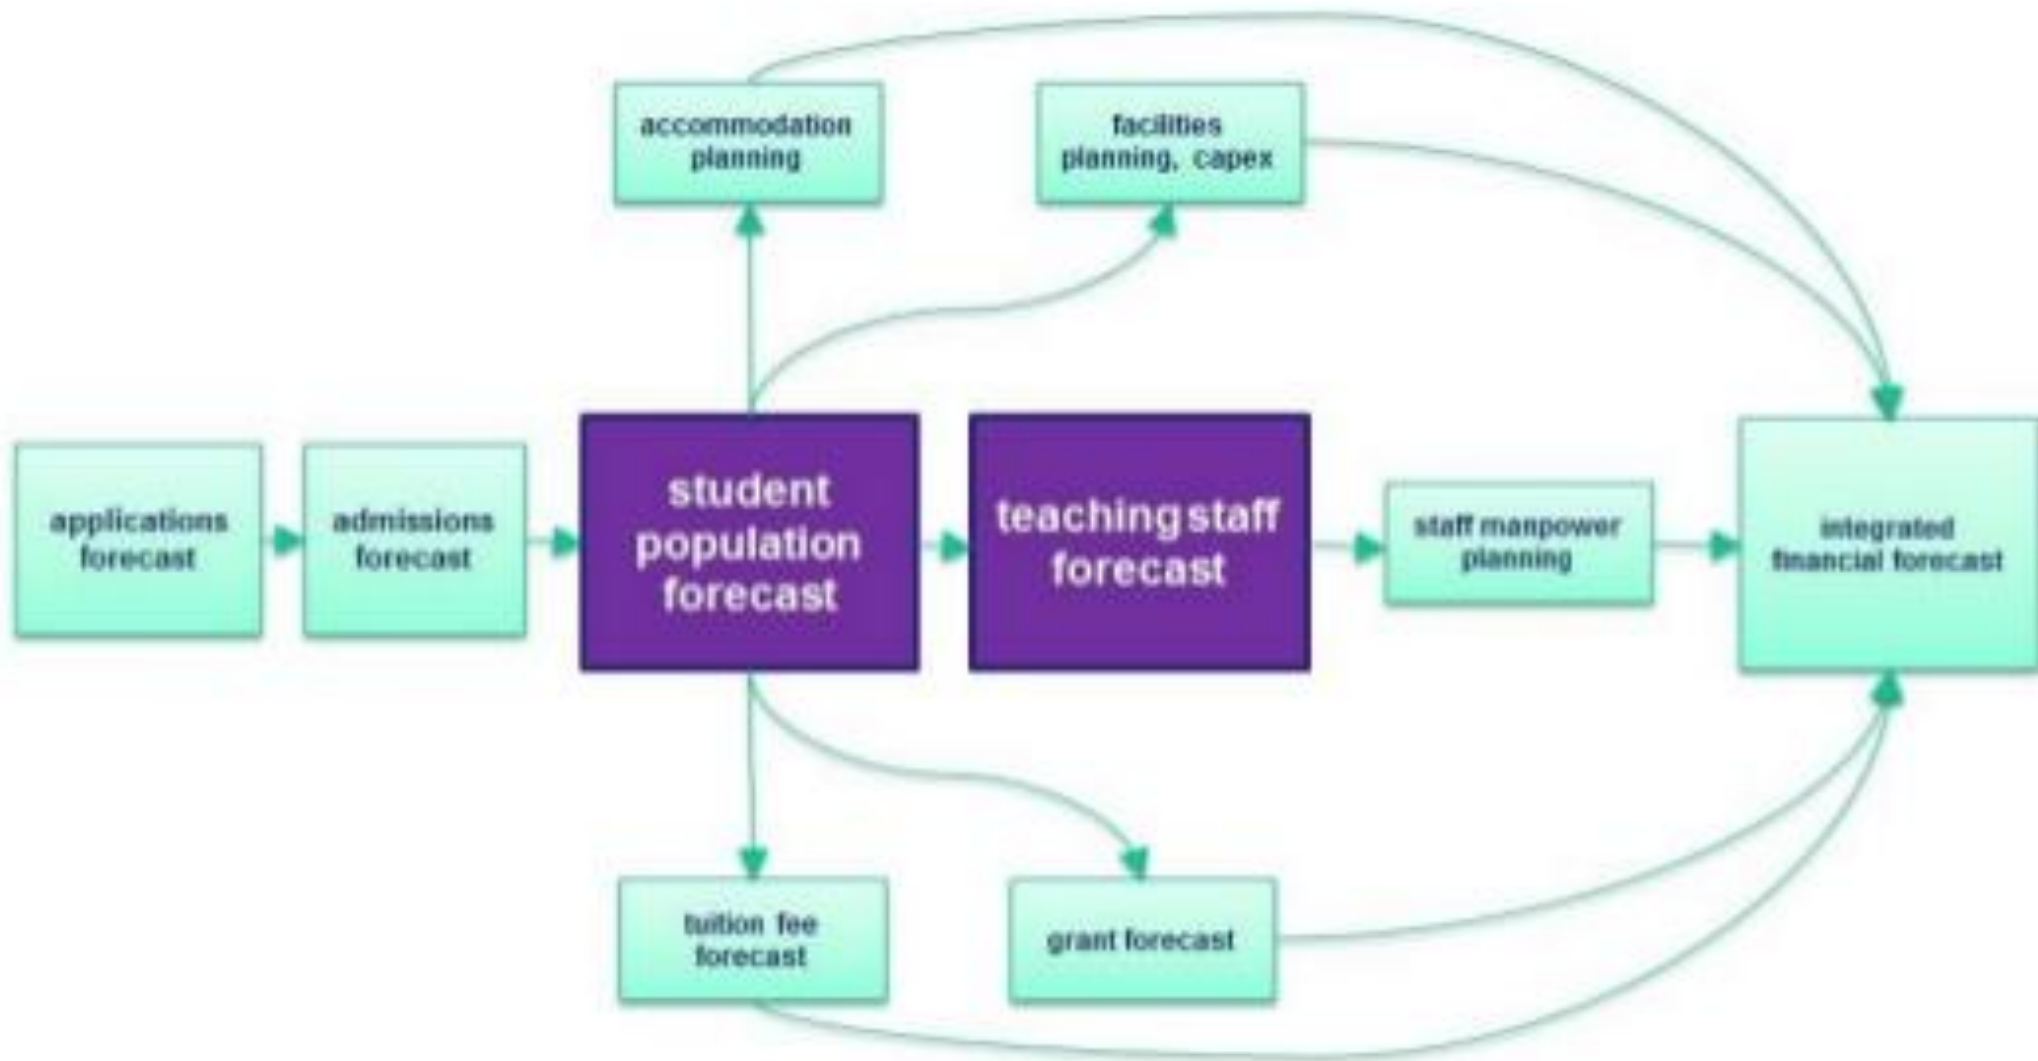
accommodation planning

facilities planning, capex

applications forecast

admissions forecast

student population forecast

teaching staff forecast

staff manpower planning

integrated financial forecast

tuition fee forecast

grant forecast